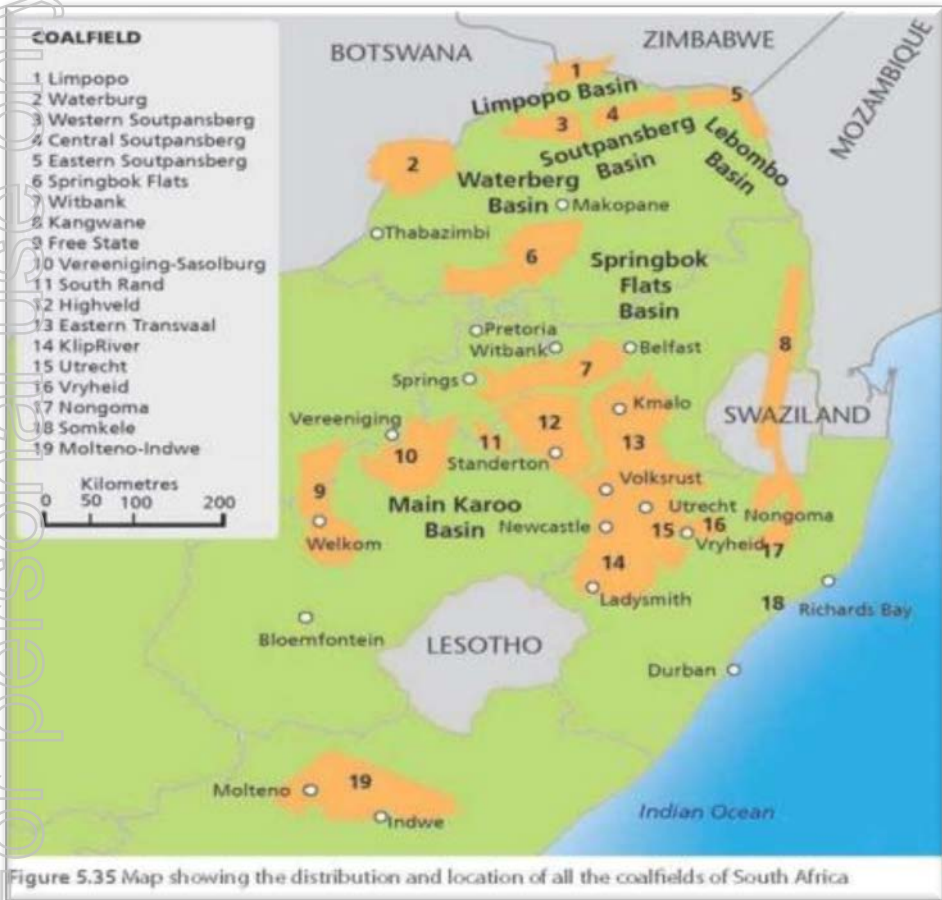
COALFIELD

1 Limpopo
2 Waterburg
3 Western Soutpansberg
4 Central Soutpansberg
5 Eastern Soutpansberg
6 Springbok Flats
7 Witbank
8 Kangwane
9 Free State
10 Vereeniging-Sasolburg
11 South Rand
12 Highveld
13 Eastern Transvaal
14 KlipRiver
15 Utrecht
16 Vryheid
17 Nongoma
18 Somkele
19 Molteno-Indwe

Kilometres
0 50 100 200

BOTSWANA
ZIMBABWE
MOZAMBIQUE
1
Limpopo Basin
3
4
5
Soutpansberg Basin
Lebombo Basin
2
Waterberg Basin
Makopane
Thabazimbi
6
Springbok Flats Basin
Pretoria
Witbank
Belfast
8
Springs
7
Kmalo
SWAZILAND
Vereeniging
11
12
13
10
Standerton
Volksrust
9
Main Karoo Basin
Utrecht
16
Nongoma
Welkom
Newcastle
15
Vryheid
17
14
Ladysmith
18
Richards Bay
Bloemfontein
LESOTHO
Durban
19
Molteno
Indwe
Indian Ocean

Figure 5.35 Map showing the distribution and location of all the coalfields of South Africa